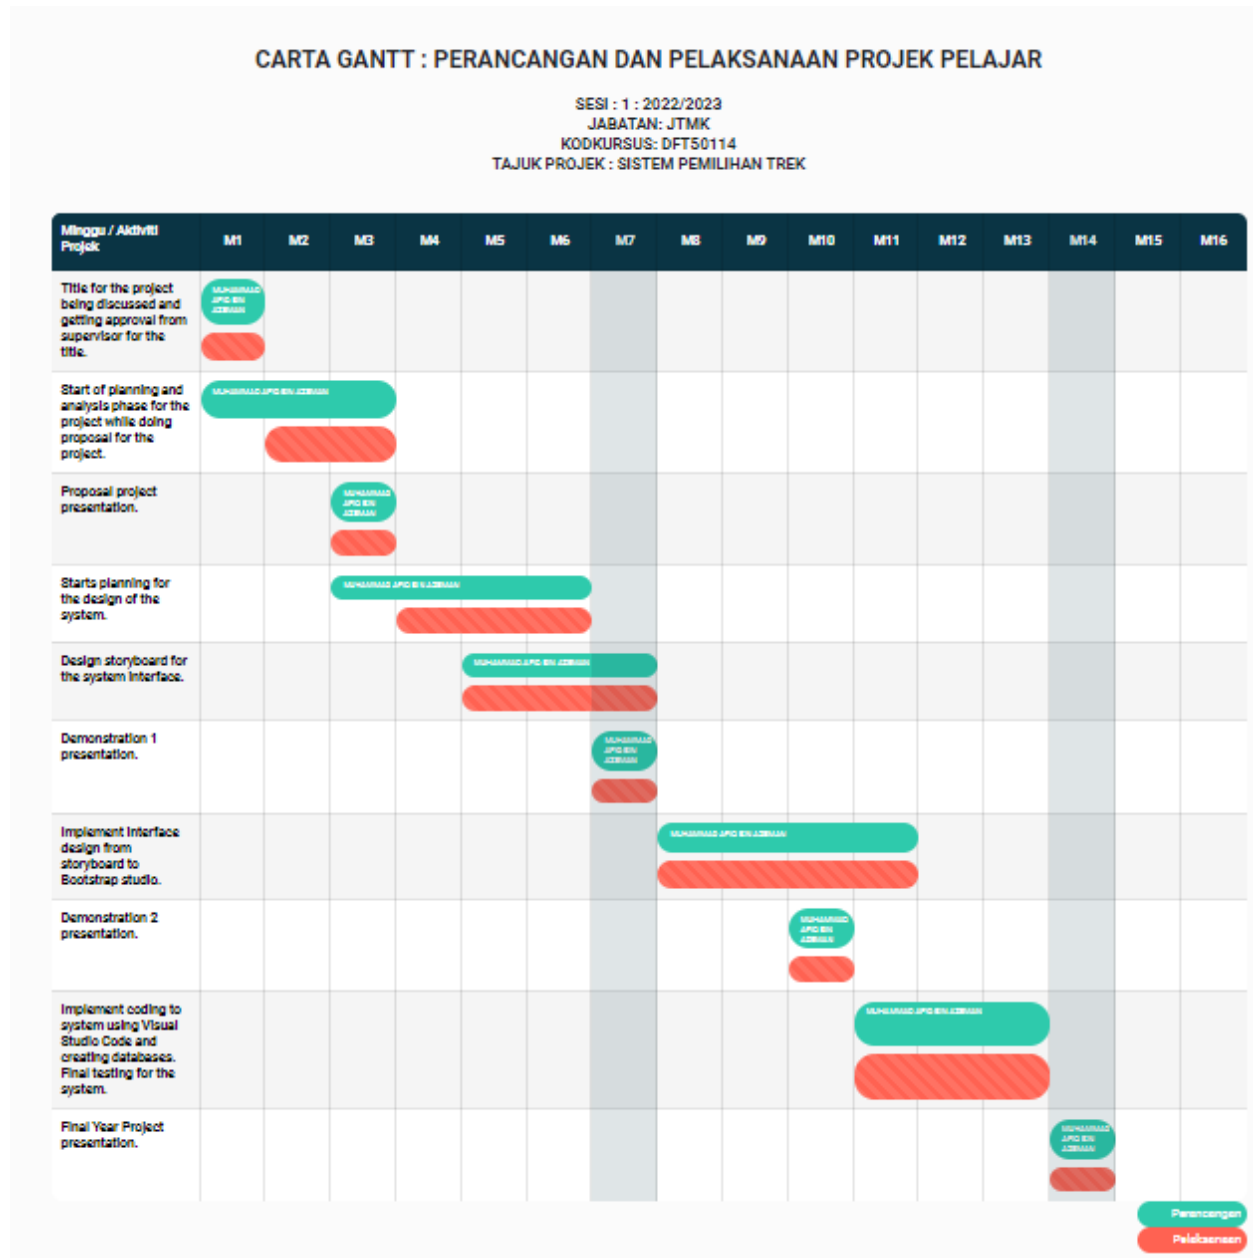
CARTA GANTT : PERANCANGAN DAN PELAKSANAAN PROJEK PELAJAR

SESI : 1 : 2022/2023
JABATAN: JTMK
KODKURSUS: DFT50114
TAJUK PROJEK : SISTEM PEMILIHAN TREK

| Minggu / Aktiviti Projek | M1 | M2 | M3 | M4 | M5 | M6 | M7 | M8 | M9 | M10 | M11 | M12 | M13 | M14 | M15 | M16 |
|---|---|---|---|---|---|---|---|---|---|---|---|---|---|---|---|---|
| Title for the project being discussed and getting approval from supervisor for the title. | MUHAMMAD AFIQ BIN AZMAN | | | | | | | | | | | | | | | |
| Start of planning and analysis phase for the project while doing proposal for the project. | MUHAMMAD AFIQ BIN AZMAN | | | | | | | | | | | | | | | |
| Proposal project presentation. | | | MUHAMMAD AFIQ BIN AZMAN | | | | | | | | | | | | | |
| Starts planning for the design of the system. | | | MUHAMMAD AFIQ BIN AZMAN | | | | | | | | | | | | | |
| Design storyboard for the system interface. | | | | | MUHAMMAD AFIQ BIN AZMAN | | | | | | | | | | | |
| Demonstration 1 presentation. | | | | | | | MUHAMMAD AFIQ BIN AZMAN | | | | | | | | | |
| Implement interface design from storyboard to Bootstrap studio. | | | | | | | | MUHAMMAD AFIQ BIN AZMAN | | | | | | | | |
| Demonstration 2 presentation. | | | | | | | | | | MUHAMMAD AFIQ BIN AZMAN | | | | | | |
| Implement coding to system using Visual Studio Code and creating databases. Final testing for the system. | | | | | | | | | | | MUHAMMAD AFIQ BIN AZMAN | | | | | |
| Final Year Project presentation. | | | | | | | | | | | | | | MUHAMMAD AFIQ BIN AZMAN | | |

Perancangan
Pelaksanaan